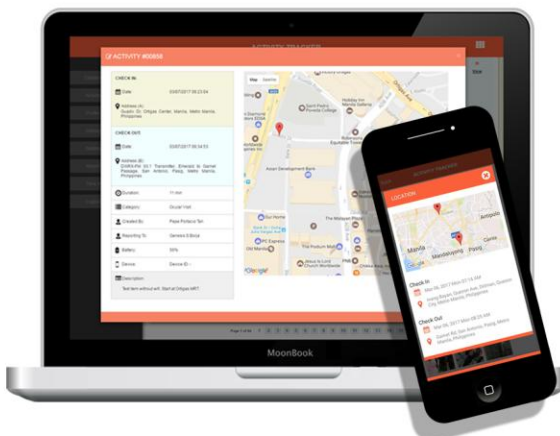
ACTIVITY TRACKER

ACTIVITY #00050

CHECK IN

Date 03/07/2017 08:23:04

Address (A): Guapo St. Ortigas Center, Manila, Metro Manila, Philippines

CHECK OUT

Date 03/07/2017 08:34:53

Address (B): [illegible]

Duration 11 min

Category Ocular Visit

Created By Pepe Pollera Tan

Reporting To Genesis Estica

Battery 50%

Device Device ID

Description

Test item without wifi. Start at Ortigas MRT.

Map Satellite

Asian Development Bank

Google

Page 1 of 8

MoonBook

ACTIVITY TRACKER

LOCATION

Antipolo

Manila

Cainta

Mandaluyong

Pasig

Check In

Mar 06, 2017 Mon 09:28 AM

Check Out

Mar 06, 2017 Mon 09:25 AM